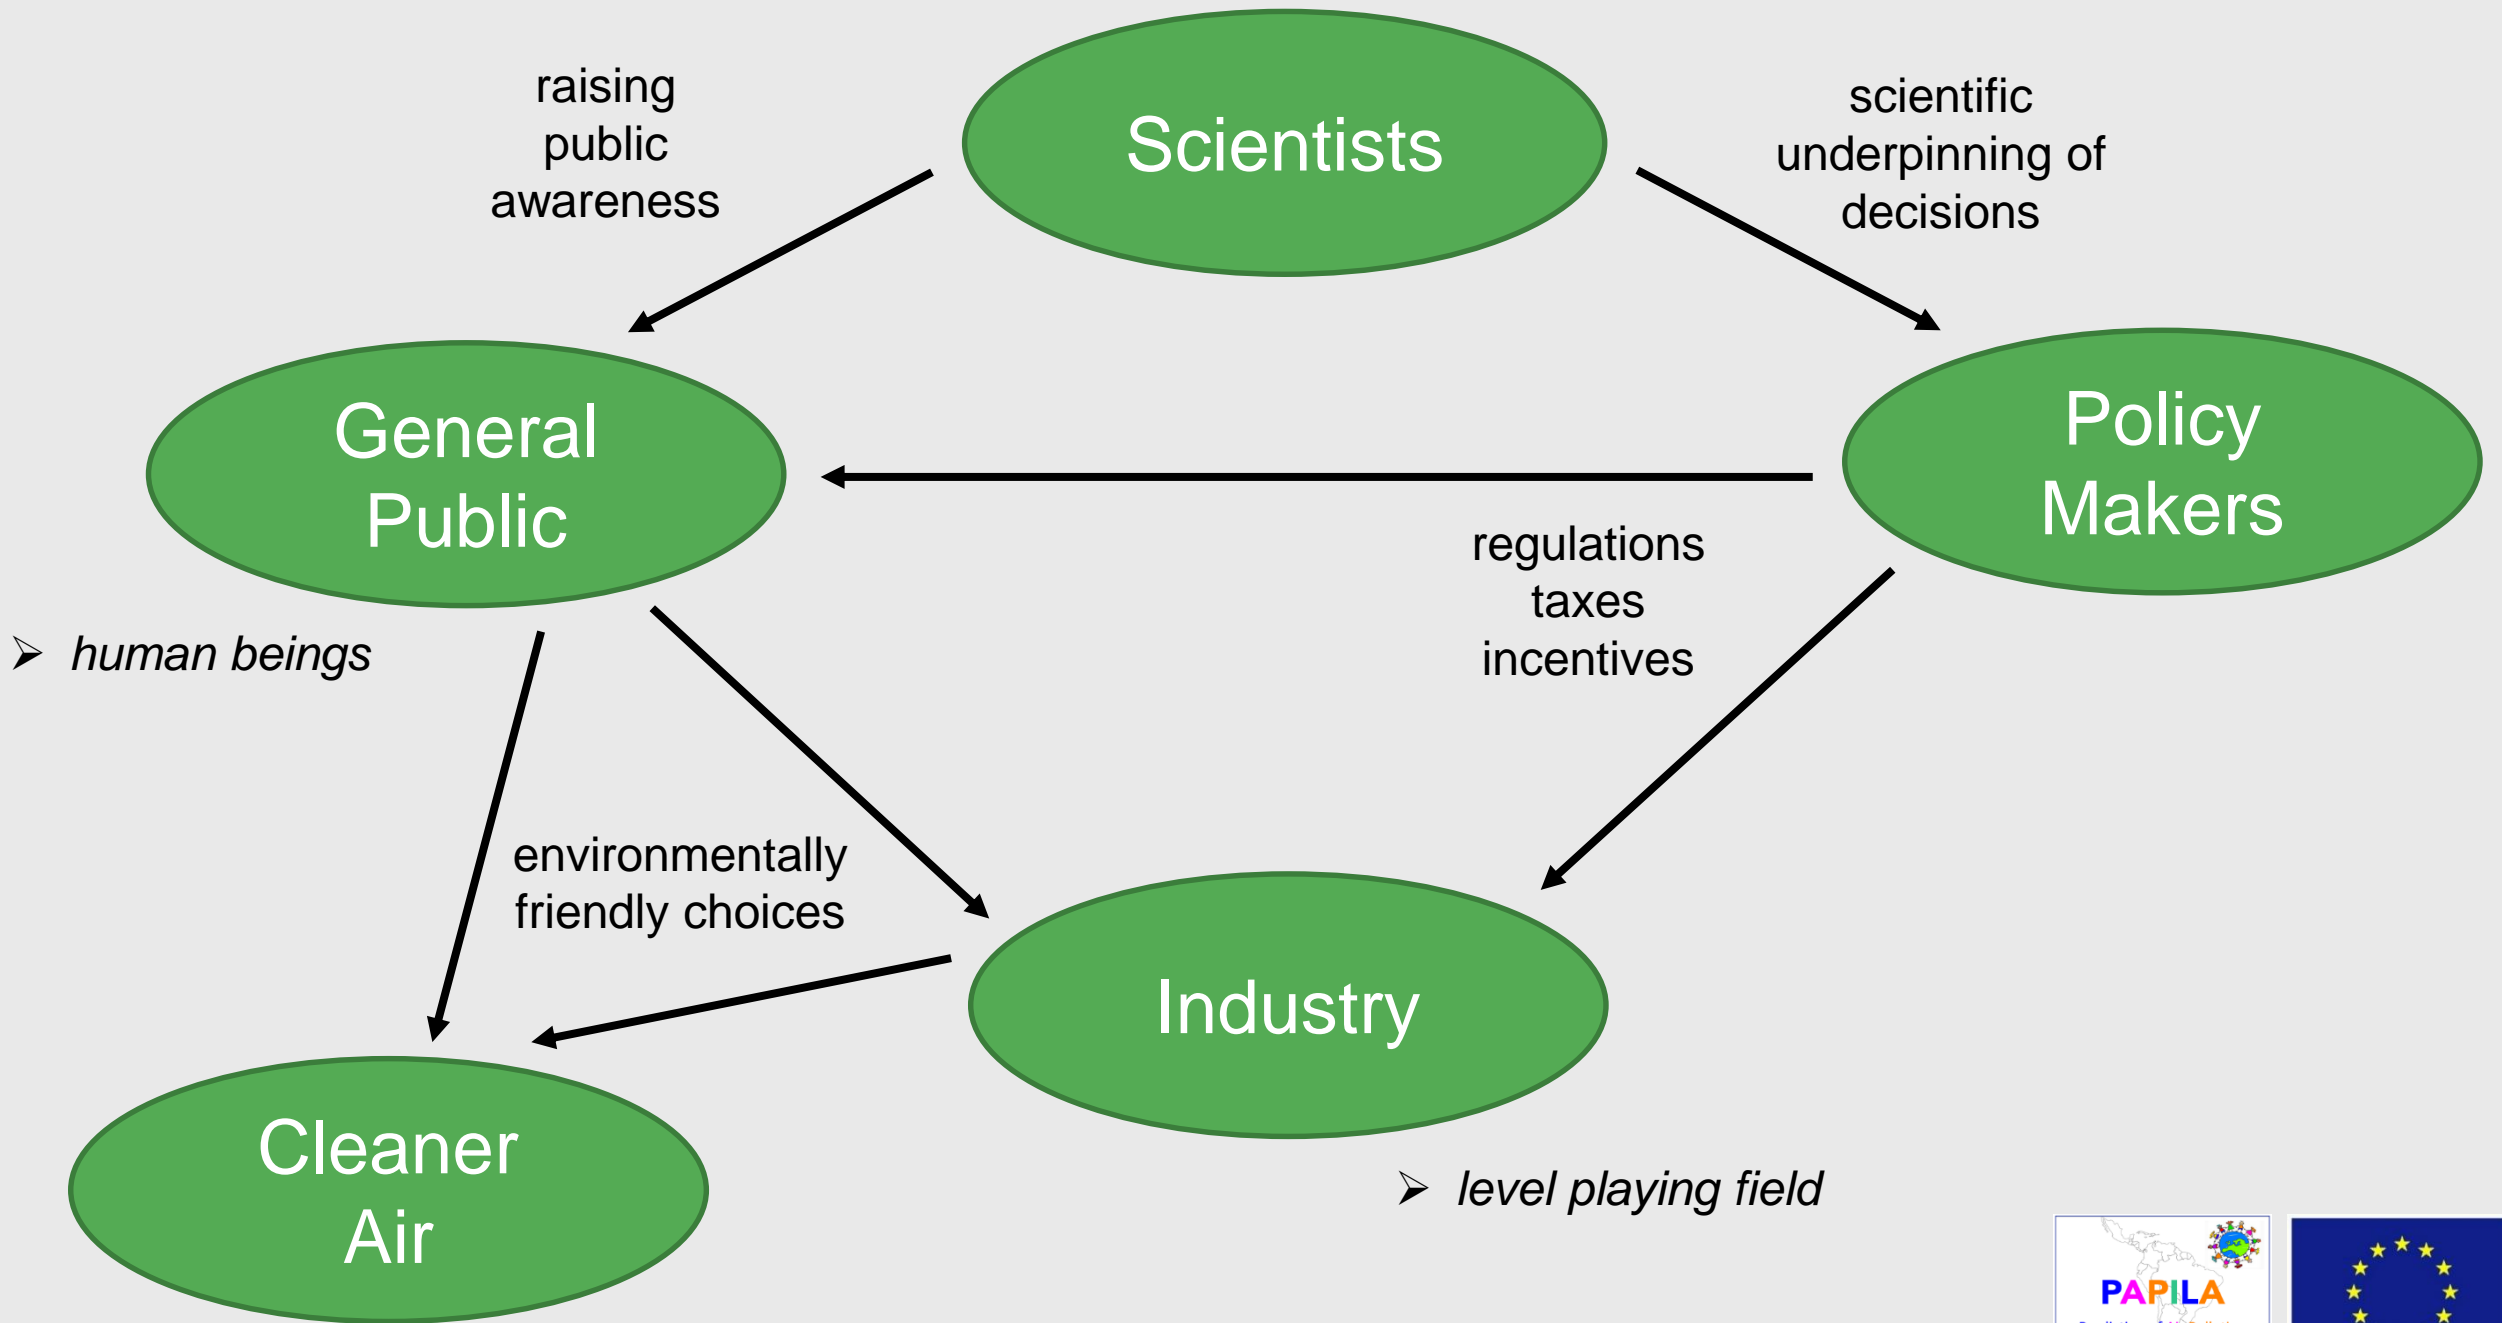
raising public awareness

Scientists

scientific underpinning of decisions

General Public

Policy Makers

regulations taxes incentives

➢ human beings

environmentally friendly choices

Industry

Cleaner Air

➢ level playing field

PAPILA

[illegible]